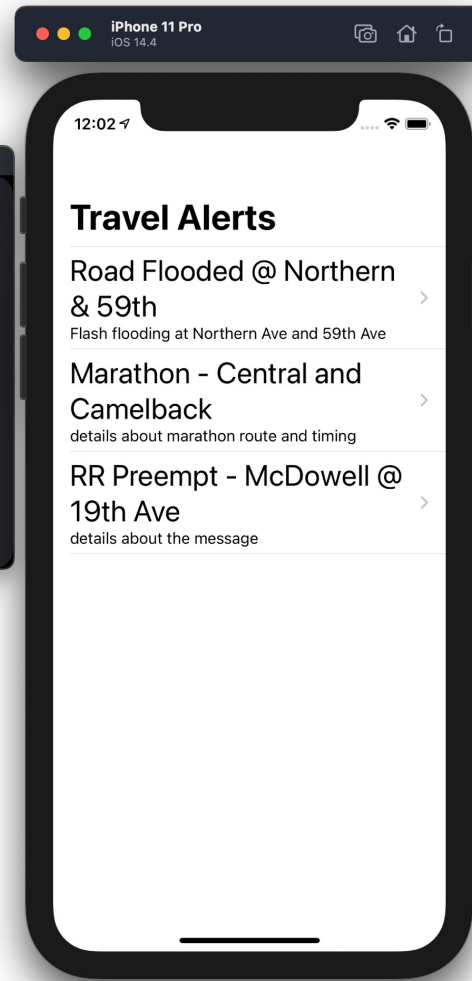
iPhone 11 Pro
iOS 14.4

12:02

Travel Alerts

Road Flooded @ Northern & 59th
Flash flooding at Northern Ave and 59th Ave

Marathon - Central and Camelback
details about marathon route and timing

RR Preempt - McDowell @ 19th Ave
details about the message